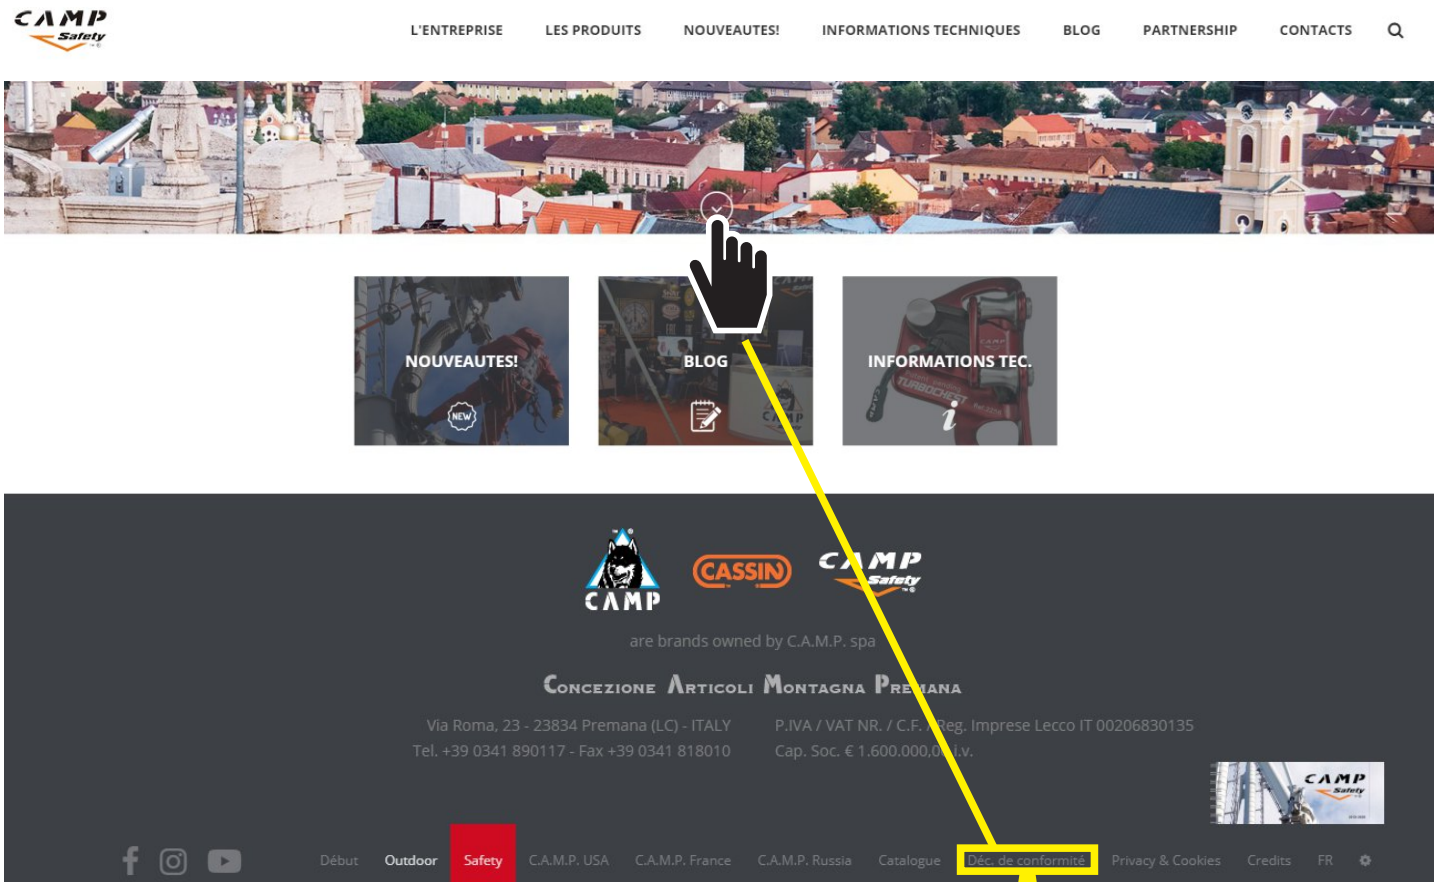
CAMP Safety

L'ENTREPRISE LES PRODUITS NOUVEAUTES! INFORMATIONS TECHNIQUES BLOG PARTNERSHIP CONTACTS

NOUVEAUTES!

NEW

BLOG

INFORMATIONS TEC.

CAMP CASSIN CAMP Safety

are brands owned by C.A.M.P. spa

Concezione Articoli Montagna Premana

Via Roma, 23 - 23834 Premana (LC) - ITALY
Tel. +39 0341 890117 - Fax +39 0341 818010

P.IVA / VAT NR. / C.F. / Reg. Imprese Lecco IT 00206830135
Cap. Soc. € 1.600.000,00 i.v.

CAMP Safety

Début Outdoor Safety C.A.M.P. USA C.A.M.P. France C.A.M.P. Russia Catalogue Déc. de conformité Privacy & Cookies Credits FR